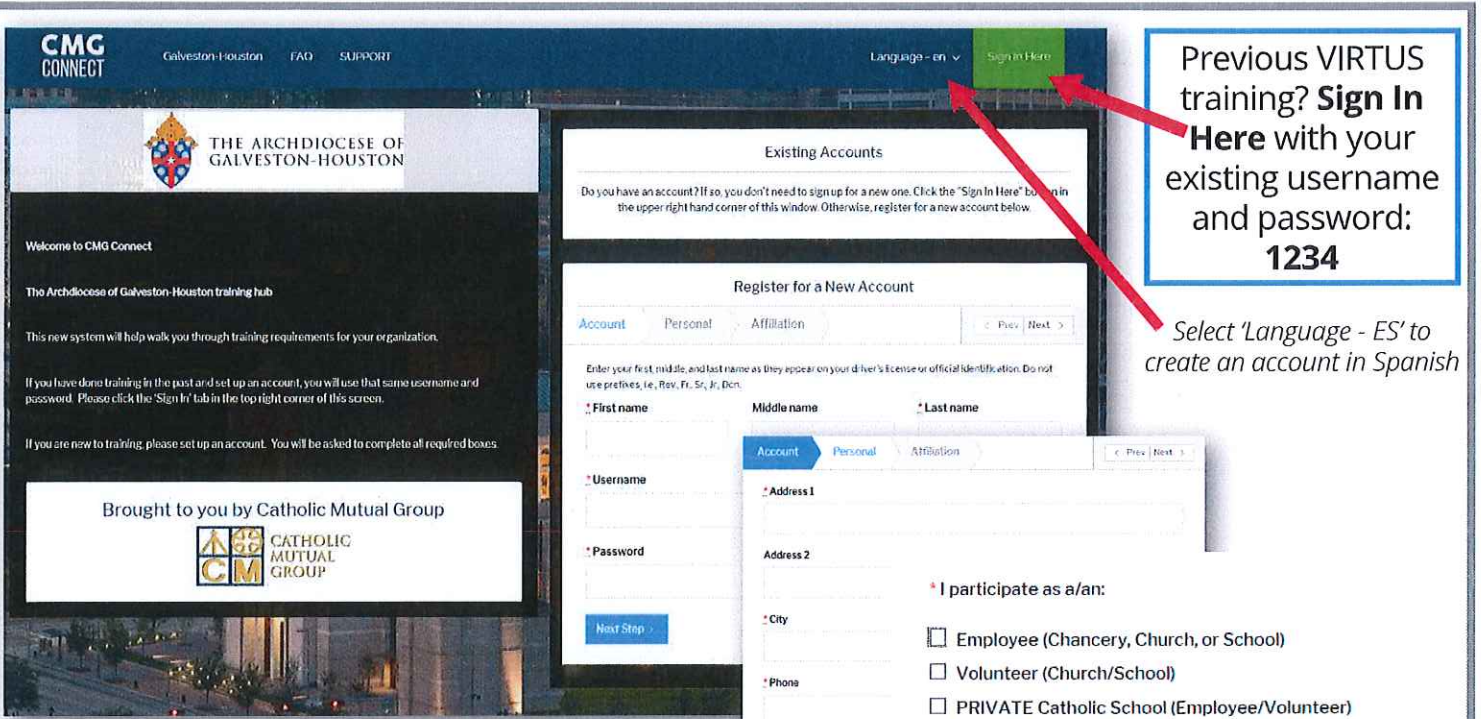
CMG CONNECT Galveston-Houston FAQ SUPPORT Language - en Sign In Here

Previous VIRTUS training? **Sign In Here** with your existing username and password: **1234**

THE ARCHDIOCESE OF GALVESTON-HOUSTON

Welcome to CMG Connect

The Archdiocese of Galveston-Houston training hub

This new system will help walk you through training requirements for your organization.

If you have done training in the past and set up an account, you will use that same username and password. Please click the 'Sign In' tab in the top right corner of this screen.

If you are new to training, please set up an account. You will be asked to complete all required boxes.

Brought to you by Catholic Mutual Group

CATHOLIC MUTUAL GROUP

Existing Accounts

Do you have an account? If so, you don't need to sign up for a new one. Click the "Sign In Here" b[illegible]n in the upper right hand corner of this window. Otherwise, register for a new account below.

Register for a New Account

Account Personal Affiliation ‹ Prev Next ›

Enter your first, middle, and last name as they appear on your driver's license or official identification. Do not use prefixes, i.e., Rev., Fr., Sr., Jr., Dcn.

*First name Middle name *Last name

*Username

*Password

Next Step ›

Select 'Language - ES' to create an account in Spanish

Account Personal Affiliation ‹ Prev Next ›

*Address 1

Address 2

*City

*Phone

* I participate as a/an:

☐ Employee (Chancery, Church, or School)

☐ Volunteer (Church/School)

☐ PRIVATE Catholic School (Employee/Volunteer)